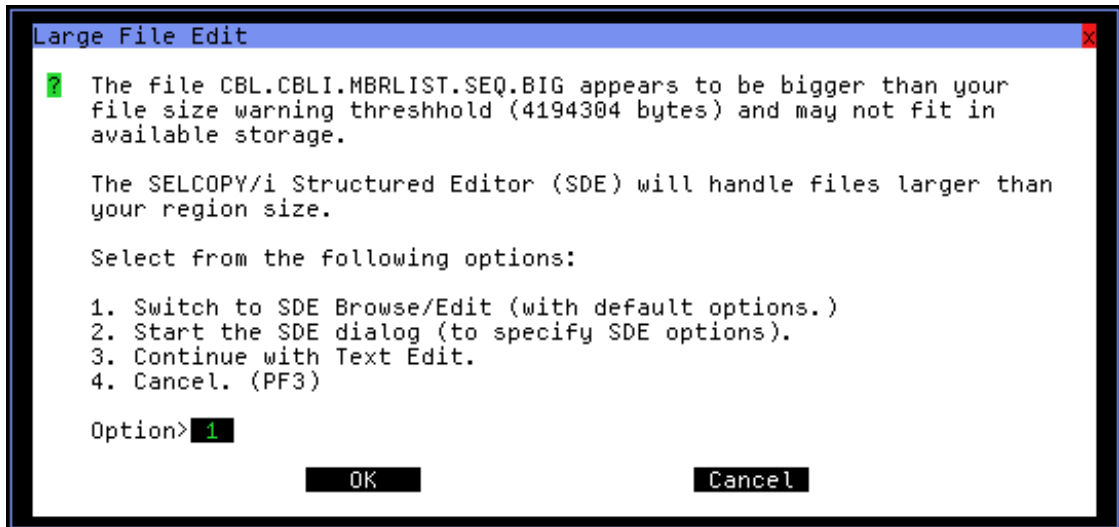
Large File Edit

x

? The file CBL.CBLI.MBRLIST.SEQ.BIG appears to be bigger than your file size warning threshhold (4194304 bytes) and may not fit in available storage.

The SELCOPY/i Structured Editor (SDE) will handle files larger than your region size.

Select from the following options:

1. Switch to SDE Browse/Edit (with default options.)
2. Start the SDE dialog (to specify SDE options).
3. Continue with Text Edit.
4. Cancel. (PF3)

Option> 1

OK

Cancel